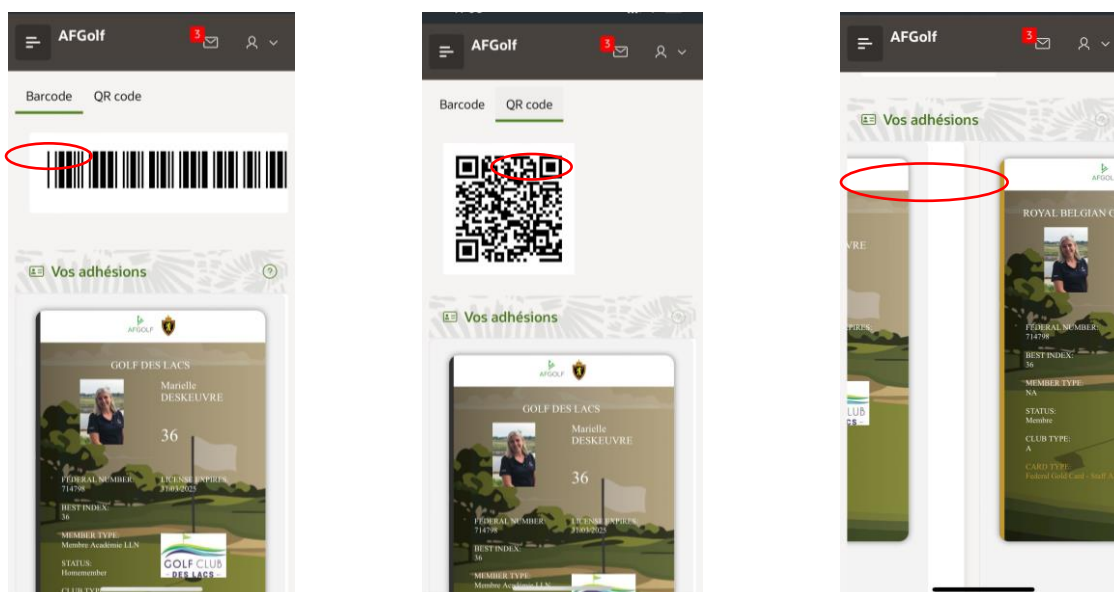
AFGolf 3

Barcode QR code

Vos adhésions

AFGOLF

GOLF DES LACS

Marielle DESKEUVRE

36

FEDERAL NUMBER: 714798

LICENSE EXPIRES: 31/03/2025

BEST INDEX: 36

MEMBER TYPE: Membre Academie LLN

STATUS: Homemember

GOLF CLUB DES LACS

AFGolf 3

Barcode QR code

Vos adhésions

AFGOLF

GOLF DES LACS

Marielle DESKEUVRE

36

FEDERAL NUMBER: 714798

LICENSE EXPIRES: 31/03/2025

BEST INDEX: 36

MEMBER TYPE: Membre Academie LLN

AFGolf 3

Vos adhésions

VRE

CLUB

AFGOLF

ROYAL BELGIAN G

FEDERAL NUMBER: 714798

BEST INDEX: 36

MEMBER TYPE: NA

STATUS: Membre

CLUB TYPE: A

CARD TYPE: Federal Gold Card - Staff A